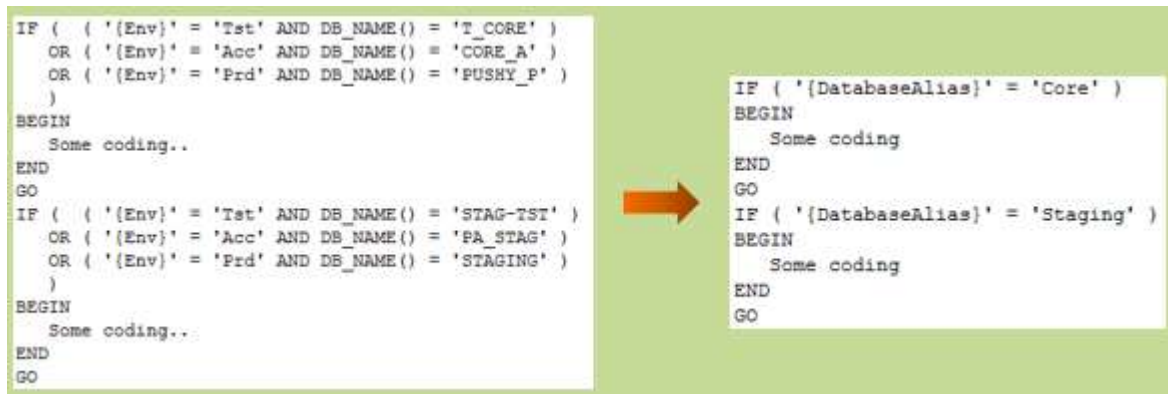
IF ( ( '{Env}' = 'Tst' AND DB_NAME() = 'T_CORE' )
   OR ( '{Env}' = 'Acc' AND DB_NAME() = 'CORE_A' )
   OR ( '{Env}' = 'Prd' AND DB_NAME() = 'PUSHY_P' )
   )
BEGIN
   Some coding..
END
GO
IF ( ( '{Env}' = 'Tst' AND DB_NAME() = 'STAG-TST' )
   OR ( '{Env}' = 'Acc' AND DB_NAME() = 'PA_STAG' )
   OR ( '{Env}' = 'Prd' AND DB_NAME() = 'STAGING' )
   )
BEGIN
   Some coding..
END
GO

IF ( '{DatabaseAlias}' = 'Core' )
BEGIN
   Some coding
END
GO
IF ( '{DatabaseAlias}' = 'Staging' )
BEGIN
   Some coding
END
GO